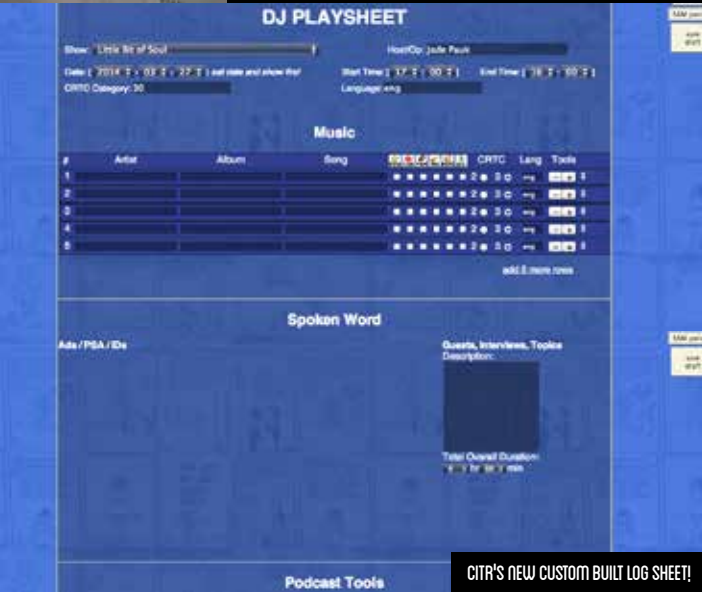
DJ PLAYSHEET

Show: Little Bit of Soul
Host/Op: Jodie Pauk

Date: 2014 - 03 - 27 (set date and show this)
Start Time: 17 : 00
End Time: 18 : 00

CRTC Category: 30
Language: eng

Music

| # | Artist | Album | Song | | CRTC | Lang | Tools |
|---|---|---|---|---|---|---|---|
| 1 | | | | 2 3 | | eng | |
| 2 | | | | 2 3 | | eng | |
| 3 | | | | 2 3 | | eng | |
| 4 | | | | 2 3 | | eng | |
| 5 | | | | 2 3 | | eng | |

add 5 more rows

Spoken Word

Ads / PSA / IDs

Guests, Interviews, Topics
Description:

Total Overall Duration:
0 hr 00 min

Podcast Tools

CITR'S NEW CUSTOM BUILT LOG SHEET!